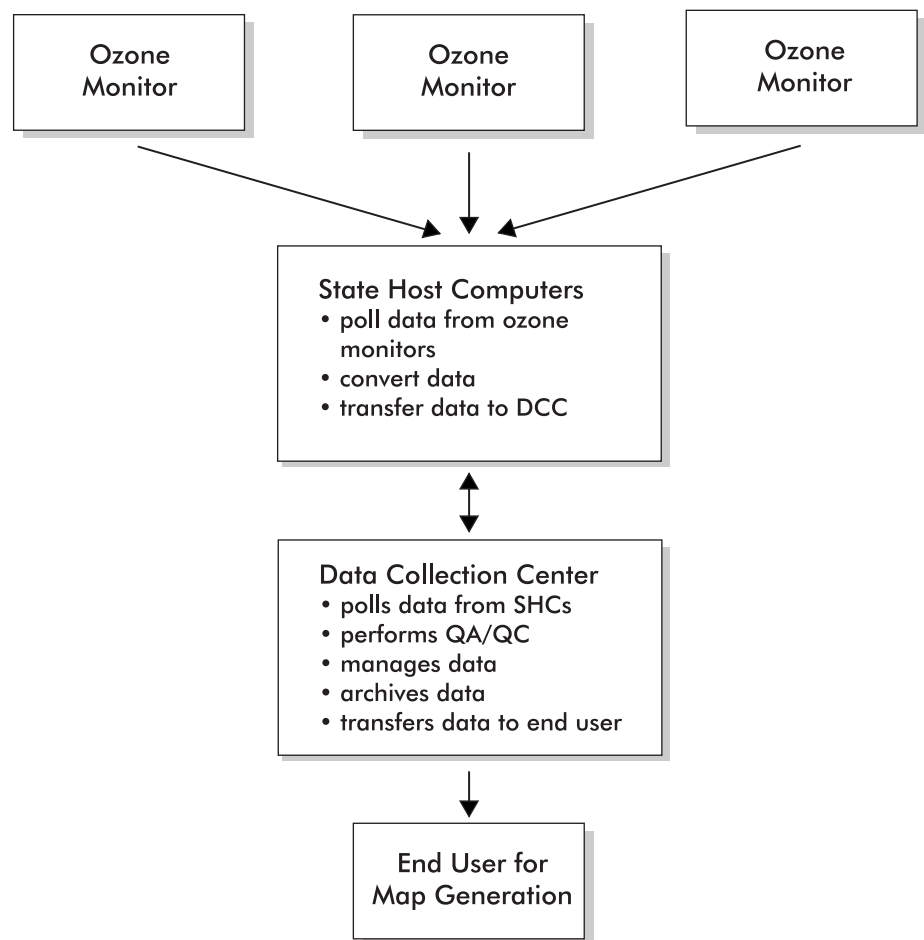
Ozone Monitor

Ozone Monitor

Ozone Monitor

State Host Computers
• poll data from ozone monitors
• convert data
• transfer data to DCC

Data Collection Center
• polls data from SHCs
• performs QA/QC
• manages data
• archives data
• transfers data to end user

End User for Map Generation